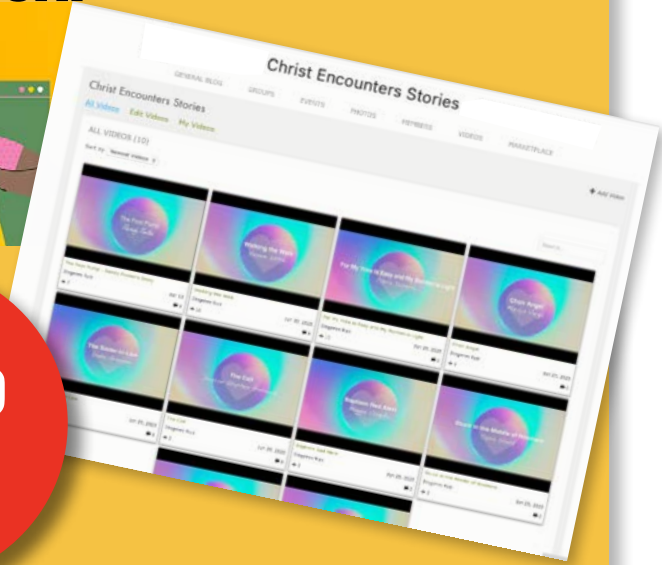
Christ Encounters Stories

GENERAL BLOG GROUPS EVENTS PHOTOS FEEDBACK VIDEOS MARKETPLACE

Christ Encounters Stories

All Videos Edit Videos My Videos

ALL VIDEOS (10)

Sort by: Newest Videos

+ Add Video

Search...

The Post Pump
Walking the Walk
For My Yoke is Easy and My Burden is Light
Choir Angel
The Sower in Love
The Call
Baptism Red Kiss
Peace in the Middle of Madness

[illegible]